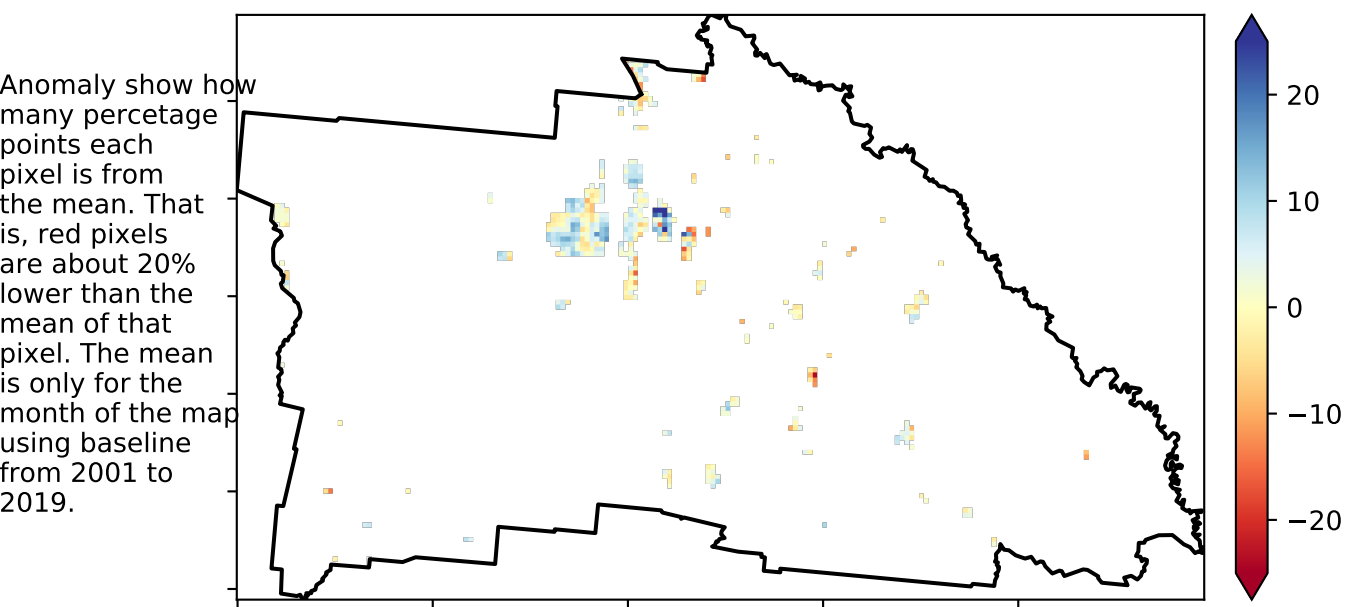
Anomaly show how many percetage points each pixel is from the mean. That is, red pixels are about 20% lower than the mean of that pixel. The mean is only for the month of the map using baseline from 2001 to 2019.

20
10
0
−10
−20